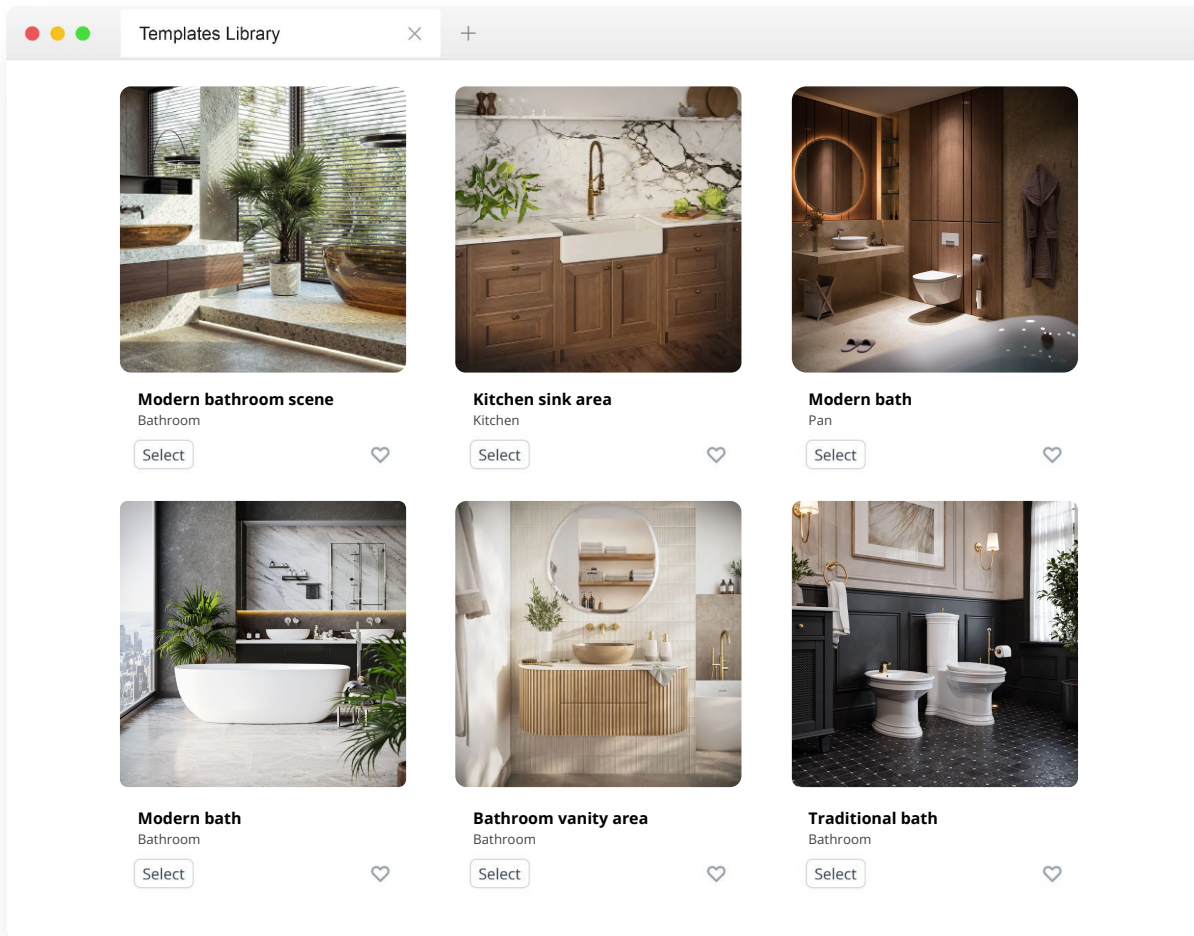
Templates Library

Modern bathroom scene
Bathroom
Select

Kitchen sink area
Kitchen
Select

Modern bath
Pan
Select

Modern bath
Bathroom
Select

Bathroom vanity area
Bathroom
Select

Traditional bath
Bathroom
Select